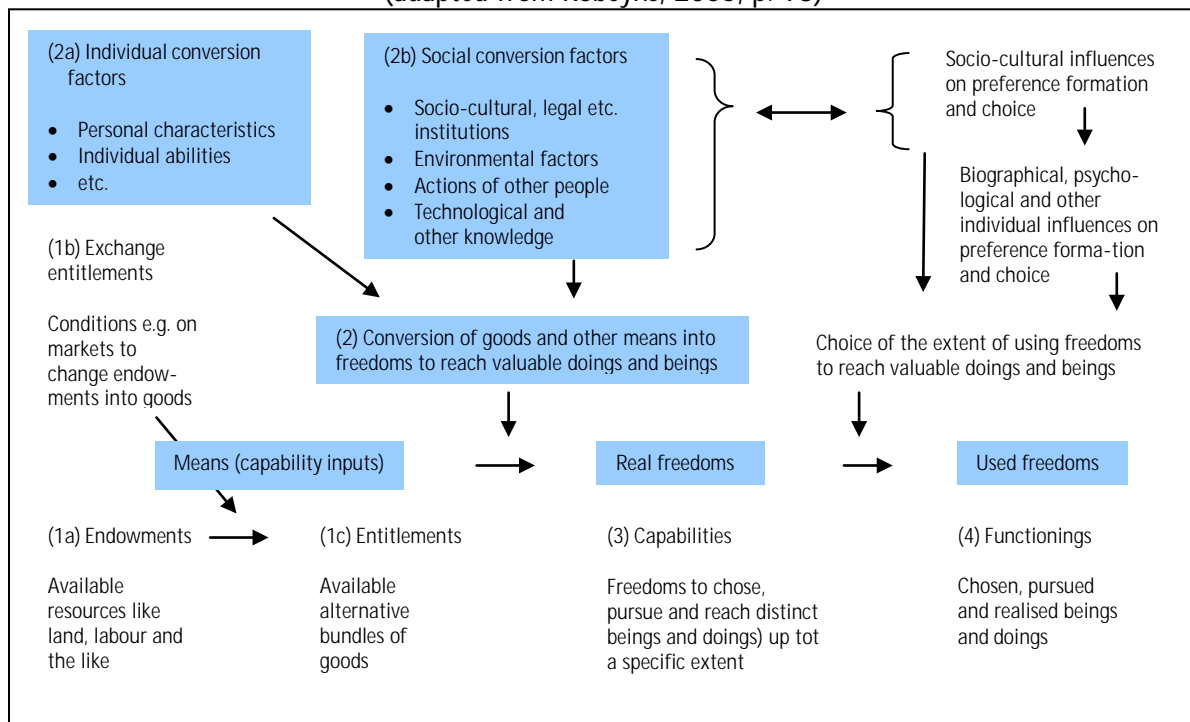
(adapted from Robeyns, 2005, p. 98)

(2a) Individual conversion factors

- Personal characteristics
- Individual abilities
- etc.

(2b) Social conversion factors

- Socio-cultural, legal etc. institutions
- Environmental factors
- Actions of other people
- Technological and other knowledge

Socio-cultural influences on preference formation and choice

Biographical, psychological and other individual influences on preference forma-tion and choice

(1b) Exchange entitlements

Conditions e.g. on markets to change endowments into goods

(2) Conversion of goods and other means into freedoms to reach valuable doings and beings

Choice of the extent of using freedoms to reach valuable doings and beings

Means (capability inputs)

Real freedoms

Used freedoms

(1a) Endowments

Available resources like land, labour and the like

(1c) Entitlements

Available alternative bundles of goods

(3) Capabilities

Freedoms to chose, pursue and reach distinct beings and doings) up tot a specific extent

(4) Functionings

Chosen, pursued and realised beings and doings